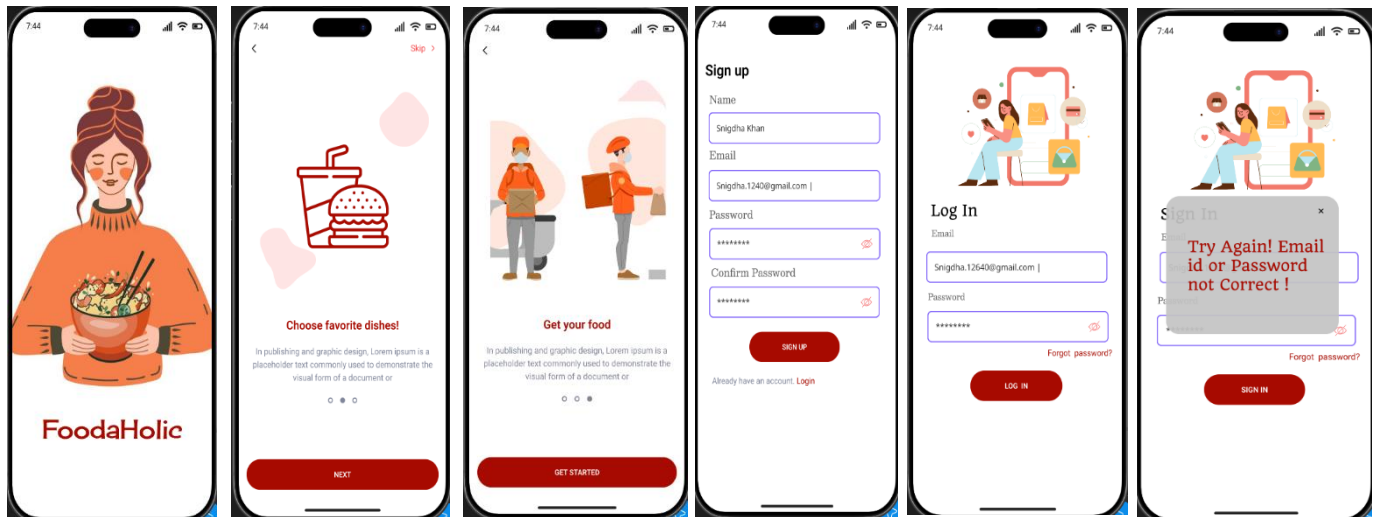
7:44

FoodaHolic

7:44

Skip >

Choose favorite dishes!

In publishing and graphic design, Lorem ipsum is a placeholder text commonly used to demonstrate the visual form of a document or

NEXT

7:44

Get your food

In publishing and graphic design, Lorem ipsum is a placeholder text commonly used to demonstrate the visual form of a document or

GET STARTED

7:44

Sign up

Name

Snigdha Khan

Email

Snigdha.1240@gmail.com |

Password

********

Confirm Password

********

SIGN UP

Already have an account. Login

7:44

Log In

Email

Snigdha.12640@gmail.com |

Password

********

Forgot password?

LOG IN

7:44

Sign In

Email

Password

********

×

Try Again! Email id or Password not Correct !

Forgot password?

SIGN IN